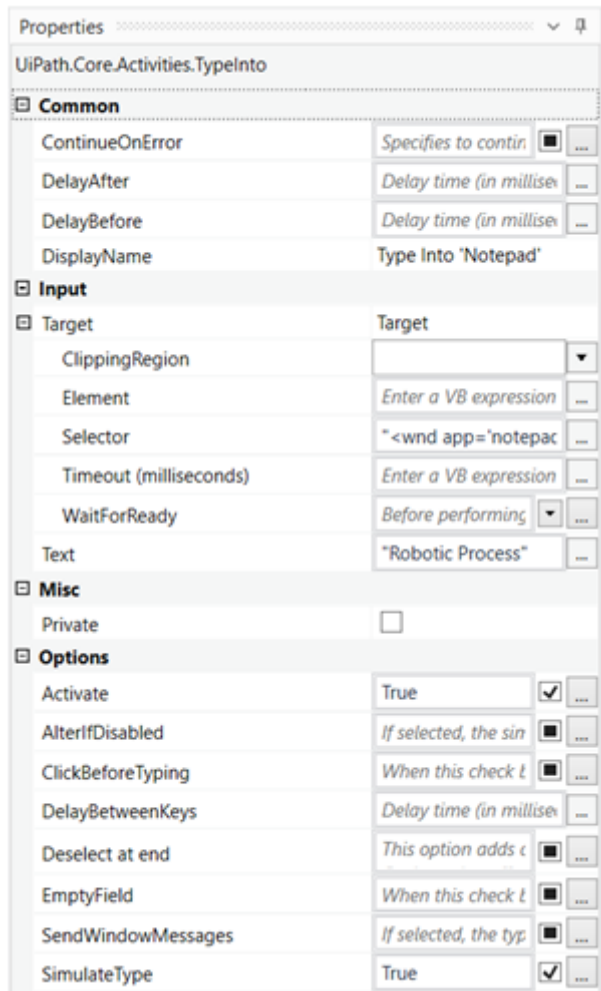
Properties

UiPath.Core.Activities.TypeInto

Common

| | | |
|---|---|---|
| ContinueOnError | Specifies to contir | ... |
| DelayAfter | Delay time (in millise | ... |
| DelayBefore | Delay time (in millise | ... |
| DisplayName | Type Into 'Notepad' | |

Input

| | | |
|---|---|---|
| Target | Target | |
| ClippingRegion | | |
| Element | Enter a VB expression | ... |
| Selector | "<wnd app='notepac | ... |
| Timeout (milliseconds) | Enter a VB expression | ... |
| WaitForReady | Before performing | ... |
| Text | "Robotic Process" | ... |

Misc

| | |
|---|---|
| Private | |

Options

| | | |
|---|---|---|
| Activate | True | ... |
| AlterIfDisabled | If selected, the sin | ... |
| ClickBeforeTyping | When this check | ... |
| DelayBetweenKeys | Delay time (in millise | ... |
| Deselect at end | This option adds | ... |
| EmptyField | When this check | ... |
| SendWindowMessages | If selected, the typ | ... |
| SimulateType | True | ... |